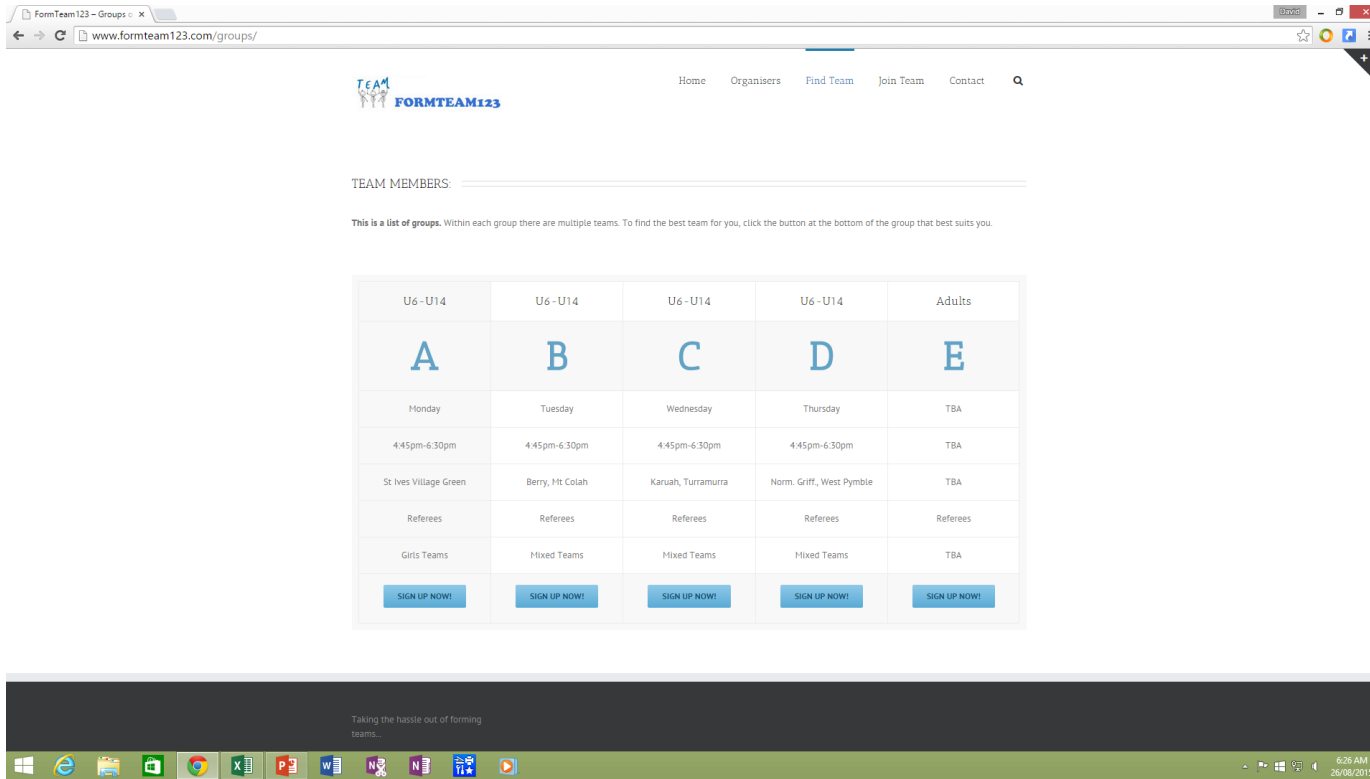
FormTeam123 – Groups o ×

David

www.formteam123.com/groups/

TEAM FORMTEAM123

Home Organisers Find Team Join Team Contact

TEAM MEMBERS:

**This is a list of groups.** Within each group there are multiple teams. To find the best team for you, click the button at the bottom of the group that best suits you.

| U6 - U14 | U6 - U14 | U6 - U14 | U6 - U14 | Adults |
|---|---|---|---|---|
| A | B | C | D | E |
| Monday | Tuesday | Wednesday | Thursday | TBA |
| 4:45pm-6:30pm | 4:45pm-6:30pm | 4:45pm-6:30pm | 4:45pm-6:30pm | TBA |
| St Ives Village Green | Berry, Mt Colah | Karuah, Turramurra | Norm. Griff., West Pymble | TBA |
| Referees | Referees | Referees | Referees | Referees |
| Girls Teams | Mixed Teams | Mixed Teams | Mixed Teams | TBA |
| SIGN UP NOW! | SIGN UP NOW! | SIGN UP NOW! | SIGN UP NOW! | SIGN UP NOW! |

Taking the hassle out of forming teams...

6:26 AM
26/08/201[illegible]